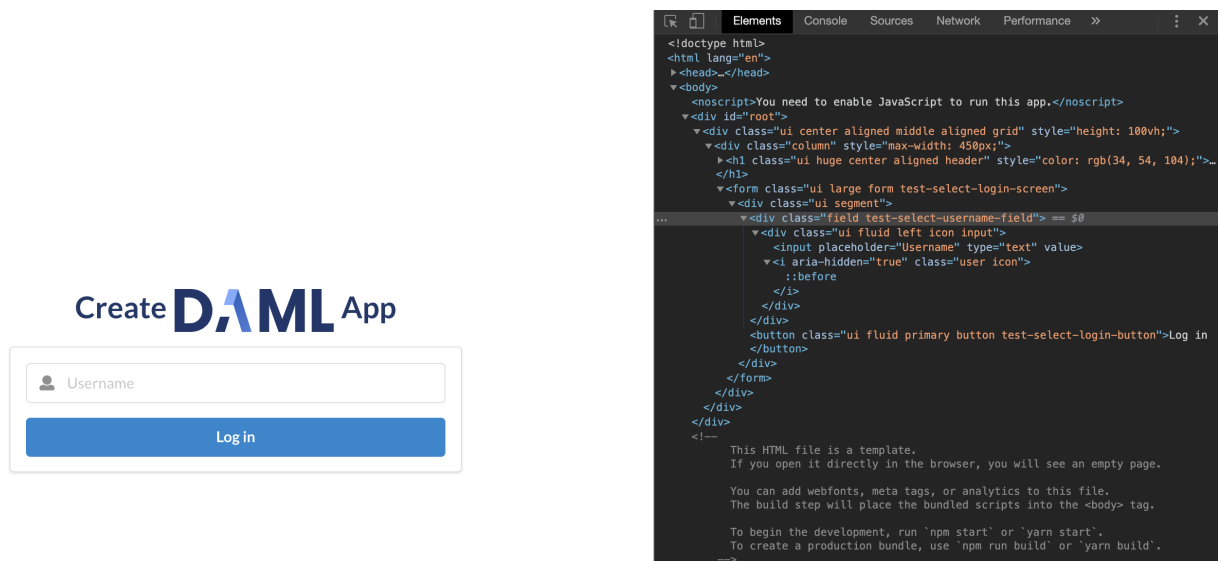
Create DAML App

Username

Log in

Elements Console Sources Network Performance »

<!doctype html>
<html lang="en">
▶<head>…</head>
▼<body>
<noscript>You need to enable JavaScript to run this app.</noscript>
▼<div id="root">
▼<div class="ui center aligned middle aligned grid" style="height: 100vh;">
▼<div class="column" style="max-width: 450px;">
▶<h1 class="ui huge center aligned header" style="color: rgb(34, 54, 104);">…
</h1>
▼<form class="ui large form test-select-login-screen">
▼<div class="ui segment">
... ▼<div class="field test-select-username-field"> == $0
▼<div class="ui fluid left icon input">
<input placeholder="Username" type="text" value>
▼<i aria-hidden="true" class="user icon">
::before
</i>
</div>
</div>
<button class="ui fluid primary button test-select-login-button">Log in
</button>
</div>
</form>
</div>
</div>
</div>
<!--
This HTML file is a template.
If you open it directly in the browser, you will see an empty page.

You can add webfonts, meta tags, or analytics to this file.
The build step will place the bundled scripts into the <body> tag.

To begin the development, run `npm start` or `yarn start`.
To create a production bundle, use `npm run build` or `yarn build`.
-->